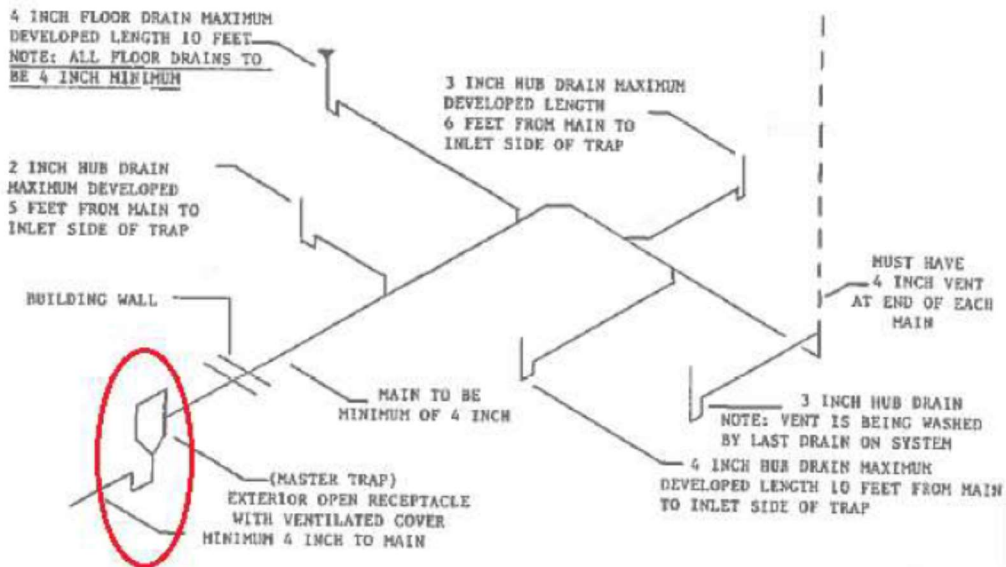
4 INCH FLOOR DRAIN MAXIMUM DEVELOPED LENGTH 10 FEET
NOTE: ALL FLOOR DRAINS TO BE 4 INCH MINIMUM

3 INCH HUB DRAIN MAXIMUM DEVELOPED LENGTH 6 FEET FROM MAIN TO INLET SIDE OF TRAP

2 INCH HUB DRAIN MAXIMUM DEVELOPED 5 FEET FROM MAIN TO INLET SIDE OF TRAP

MUST HAVE 4 INCH VENT AT END OF EACH MAIN

BUILDING WALL

MAIN TO BE MINIMUM OF 4 INCH

3 INCH HUB DRAIN
NOTE: VENT IS BEING WASHED BY LAST DRAIN ON SYSTEM

(MASTER TRAP)
EXTERIOR OPEN RECEPTACLE WITH VENTILATED COVER MINIMUM 4 INCH TO MAIN

4 INCH HUB DRAIN MAXIMUM DEVELOPED LENGTH 10 FEET FROM MAIN TO INLET SIDE OF TRAP